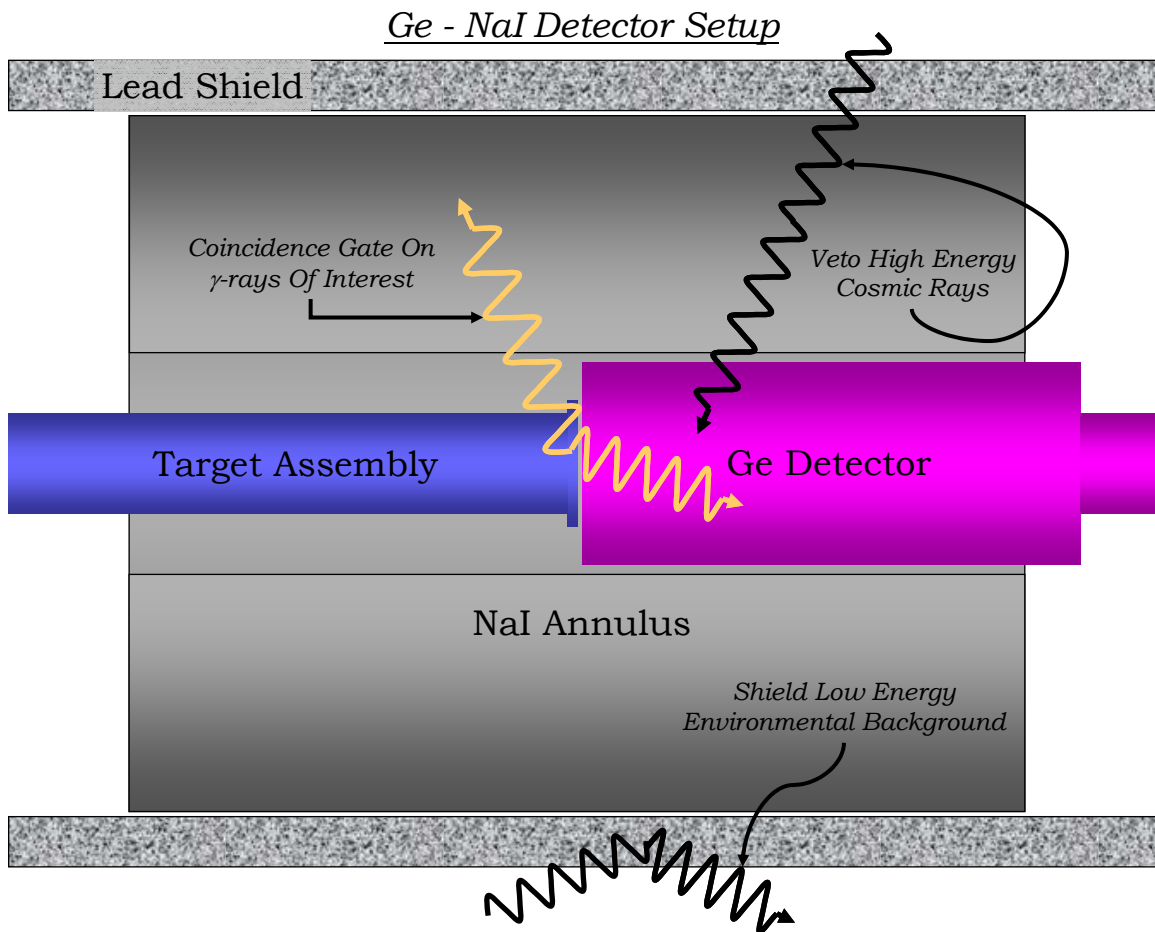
Ge - NaI Detector Setup

Lead Shield

Coincidence Gate On $\gamma$-rays Of Interest

Veto High Energy Cosmic Rays

Target Assembly

Ge Detector

NaI Annulus

Shield Low Energy Environmental Background